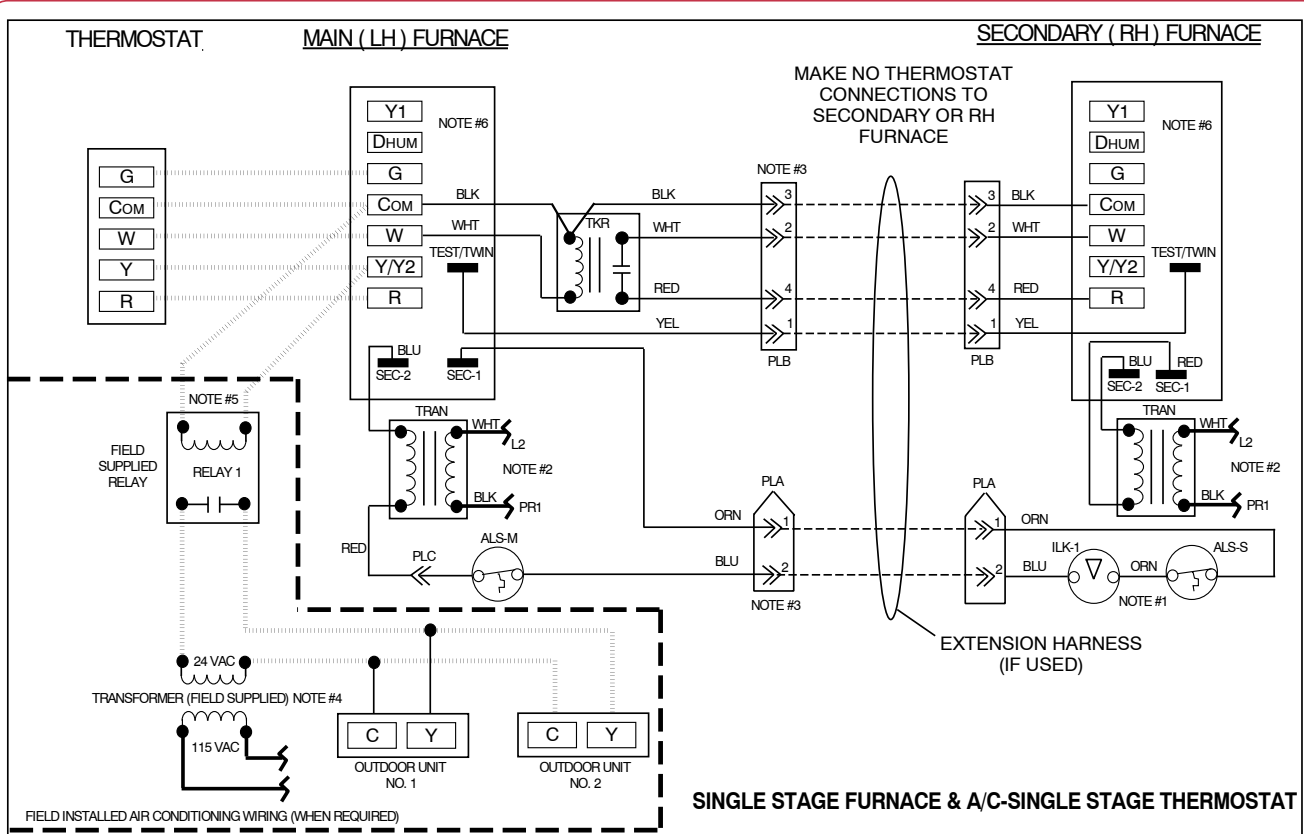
THERMOSTAT

MAIN ( LH ) FURNACE

SECONDARY ( RH ) FURNACE

MAKE NO THERMOSTAT CONNECTIONS TO SECONDARY OR RH FURNACE

G
COM
W
Y
R

Y1
DHUM
G
COM
W
Y/Y2
R

NOTE #6

BLK
WHT
TEST/TWIN
TKR
BLK
WHT
RED
YEL

NOTE #3
3
2
4
1
PLB

BLU
SEC-2
SEC-1

3
2
4
1
PLB

BLK
WHT
RED
YEL

Y1
DHUM
G
COM
W
Y/Y2
R

NOTE #6
TEST/TWIN

BLU
RED
SEC-2
SEC-1

NOTE #5
FIELD SUPPLIED RELAY
RELAY 1

TRAN
WHT
L2
NOTE #2
BLK
PR1

TRAN
WHT
L2
NOTE #2
BLK
PR1

PLA
ORN
1
BLU
2
NOTE #3

PLA
1
ORN
2
BLU

RED
PLC
ALS-M

ILK-1
ORN
ALS-S
NOTE #1

EXTENSION HARNESS (IF USED)

24 VAC
TRANSFORMER (FIELD SUPPLIED) NOTE #4
115 VAC

C
Y
OUTDOOR UNIT NO. 1

C
Y
OUTDOOR UNIT NO. 2

FIELD INSTALLED AIR CONDITIONING WIRING (WHEN REQUIRED)

SINGLE STAGE FURNACE & A/C-SINGLE STAGE THERMOSTAT